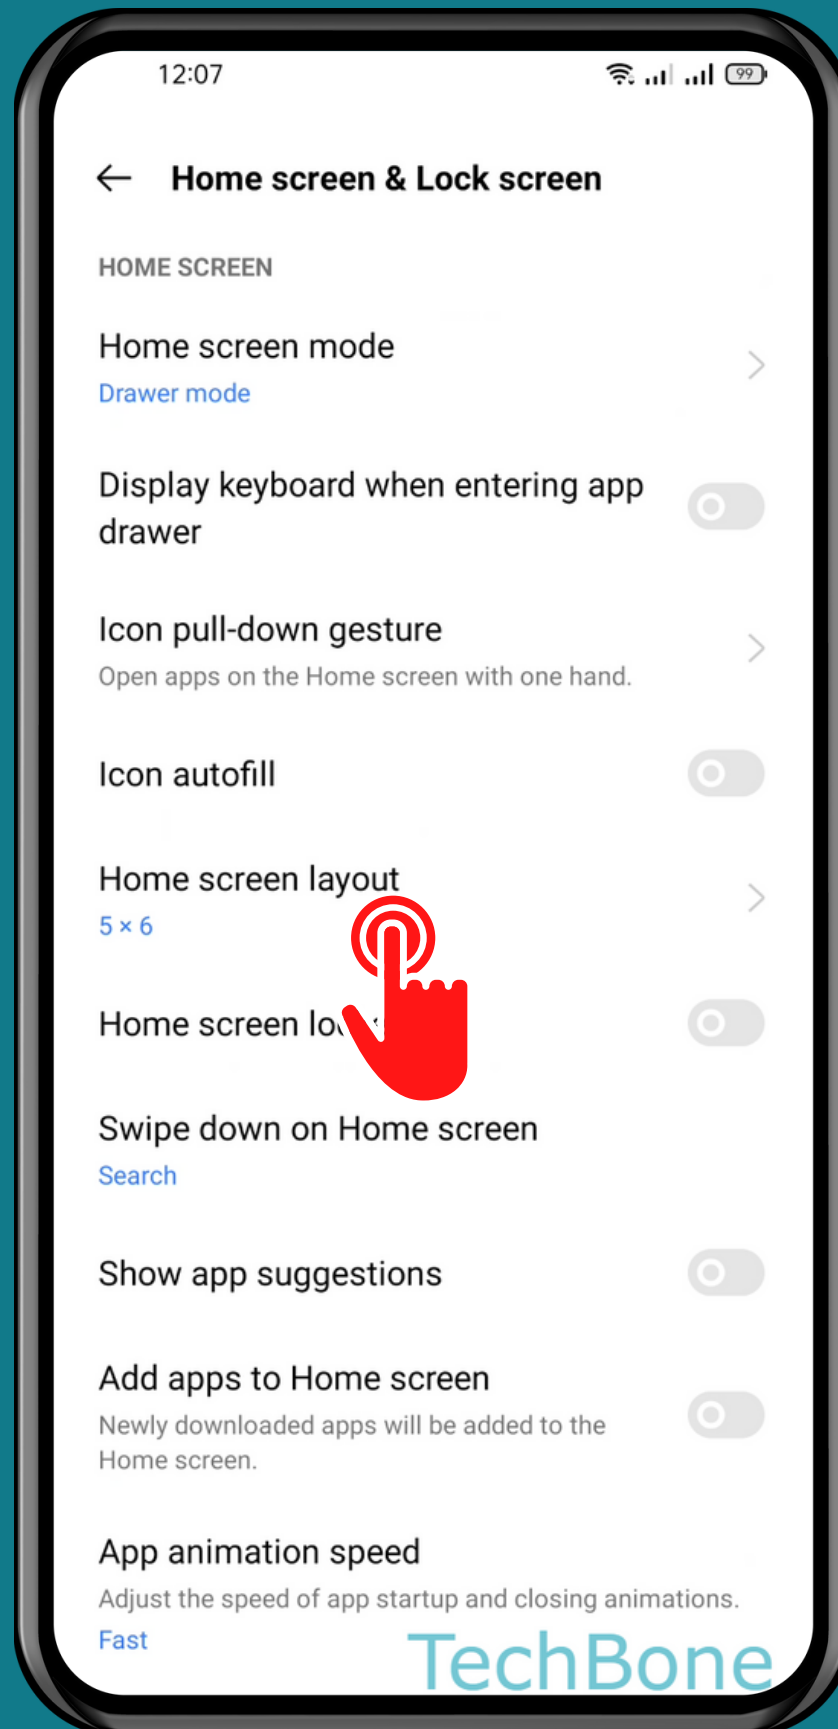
12:07

99

Home screen & Lock screen

HOME SCREEN

Home screen mode
Drawer mode

Display keyboard when entering app drawer

Icon pull-down gesture
Open apps on the Home screen with one hand.

Icon autofill

Home screen layout
5 × 6

Home screen lo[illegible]

Swipe down on Home screen
Search

Show app suggestions

Add apps to Home screen
Newly downloaded apps will be added to the Home screen.

App animation speed
Adjust the speed of app startup and closing animations.
Fast

TechBone